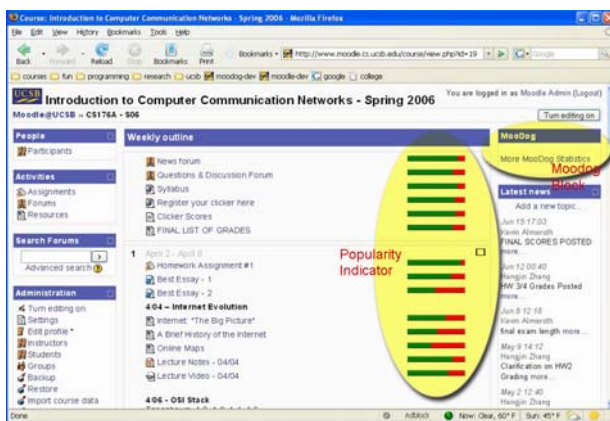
Course: Introduction to Computer Communication Networks - Spring 2006 - Mozilla Firefox

File Edit View History Bookmarks Tools Help

Back Forward Reload Stop Bookmarks Print

Bookmarks - http://www.moodle.cs.ucsb.edu/course/view.php?id=19

courses fun programming research ucsb moodog-dev moodle-dev google college

UCSB Introduction to Computer Communication Networks - Spring 2006

Moodle@UCSB » CS176A - S06

You are logged in as Moodle Admin (Logout)

Turn editing on

People

Participants

Activities

Assignments

Forums

Resources

Search Forums

Advanced search

Administration

Turn editing on

Settings

Edit profile

Instructors

Students

Groups

Backup

Restore

Import course data

Weekly outline

News forum

Questions & Discussion Forum

Syllabus

Register your clicker here

Clicker Scores

FINAL LIST OF GRADES

1 April 2 - April 8

Homework Assignment #1

Best Essay - 1

Best Essay - 2

4/04 – Internet Evolution

Internet: "The Big Picture"

A Brief History of the Internet

Online Maps

Lecture Notes - 04/04

Lecture Video - 04/04

4/06 - OSI Stack

Popularity Indicator

MooDog

More MooDog Statistics

Moodog Block

Latest news

Add a new topic...

Jun 15 17:03

Kevin Almeroth

FINAL SCORES POSTED

more...

Jun 12 00:40

Hangjin Zhang

HW 3/4 Grades Posted

more...

Jun 8 12:18

Kevin Almeroth

final exam length more...

May 9 14:12

Hangjin Zhang

Clarification on HW2 Grading more...

May 2 12:40

Hangjin Zhang

Done

Adblock

Now: Clear, 60° F Sun: 45° F